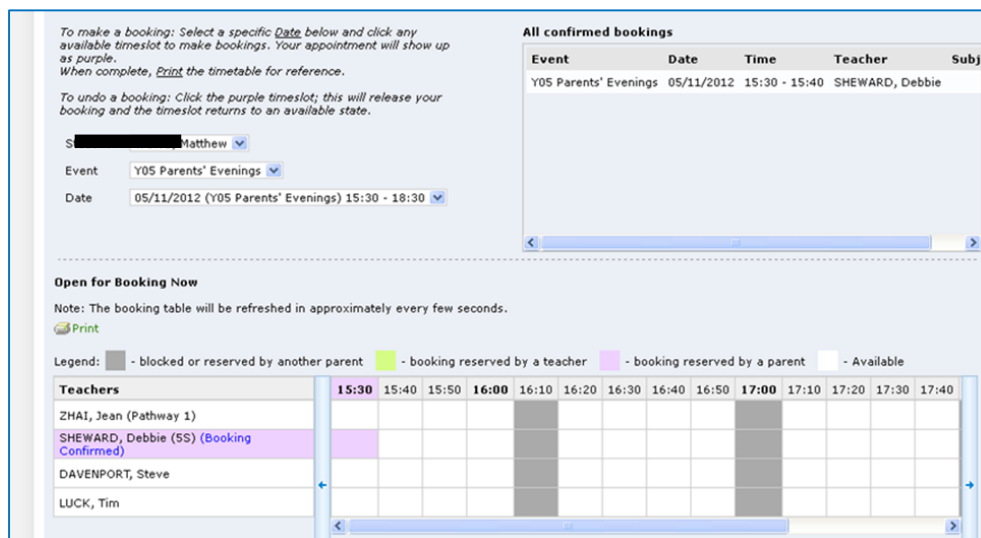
To make a booking: Select a specific Date below and click any available timeslot to make bookings. Your appointment will show up as purple.
When complete, Print the timetable for reference.

To undo a booking: Click the purple timeslot; this will release your booking and the timeslot returns to an available state.

S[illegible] Matthew

Event Y05 Parents' Evenings

Date 05/11/2012 (Y05 Parents' Evenings) 15:30 - 18:30

All confirmed bookings

| Event | Date | Time | Teacher | Subj |
|---|---|---|---|---|
| Y05 Parents' Evenings | 05/11/2012 | 15:30 - 15:40 | SHEWARD, Debbie | |

Open for Booking Now

Note: The booking table will be refreshed in approximately every few seconds.

Print

Legend: - blocked or reserved by another parent - booking reserved by a teacher - booking reserved by a parent - Available

| Teachers | 15:30 | 15:40 | 15:50 | 16:00 | 16:10 | 16:20 | 16:30 | 16:40 | 16:50 | 17:00 | 17:10 | 17:20 | 17:30 | 17:40 |
|---|---|---|---|---|---|---|---|---|---|---|---|---|---|---|
| ZHAI, Jean (Pathway 1) | | | | | | | | | | | | | | |
| SHEWARD, Debbie (5S) (Booking Confirmed) | | | | | | | | | | | | | | |
| DAVENPORT, Steve | | | | | | | | | | | | | | |
| LUCK, Tim | | | | | | | | | | | | | | |